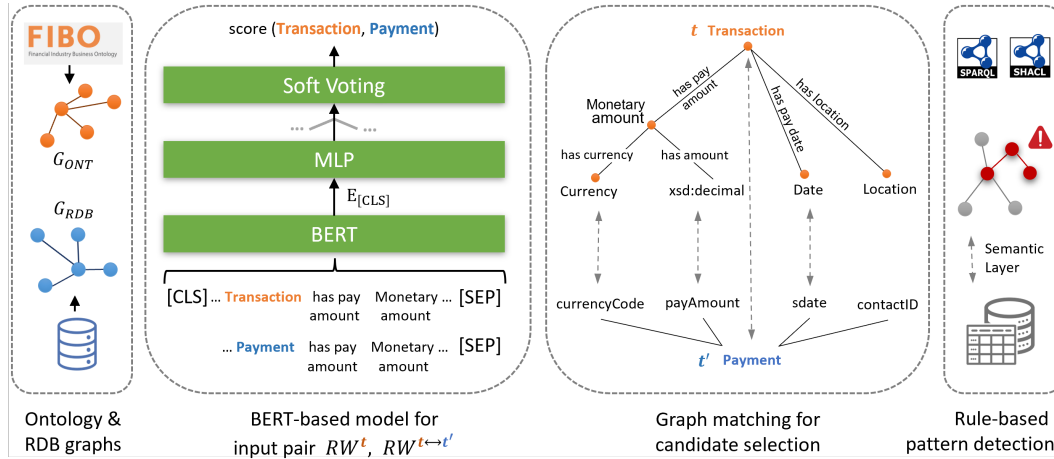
FIBO
Financial Industry Business Ontology

$G_{ONT}$

$G_{RDB}$

Ontology & RDB graphs

score (Transaction, Payment)

Soft Voting

MLP

$E_{[CLS]}$

BERT

[CLS] ... Transaction has pay amount Monetary amount ... [SEP]

... Payment has pay amount Monetary amount ... [SEP]

BERT-based model for input pair $RW^{t}$, $RW^{t \leftrightarrow t'}$

$t$ Transaction

has pay amount

has pay date

has location

Monetary amount

has currency

has amount

Currency

xsd:decimal

Date

Location

currencyCode

payAmount

sdate

contactID

$t'$ Payment

Graph matching for candidate selection

SPARQL

SHACL

Semantic Layer

Rule-based pattern detection